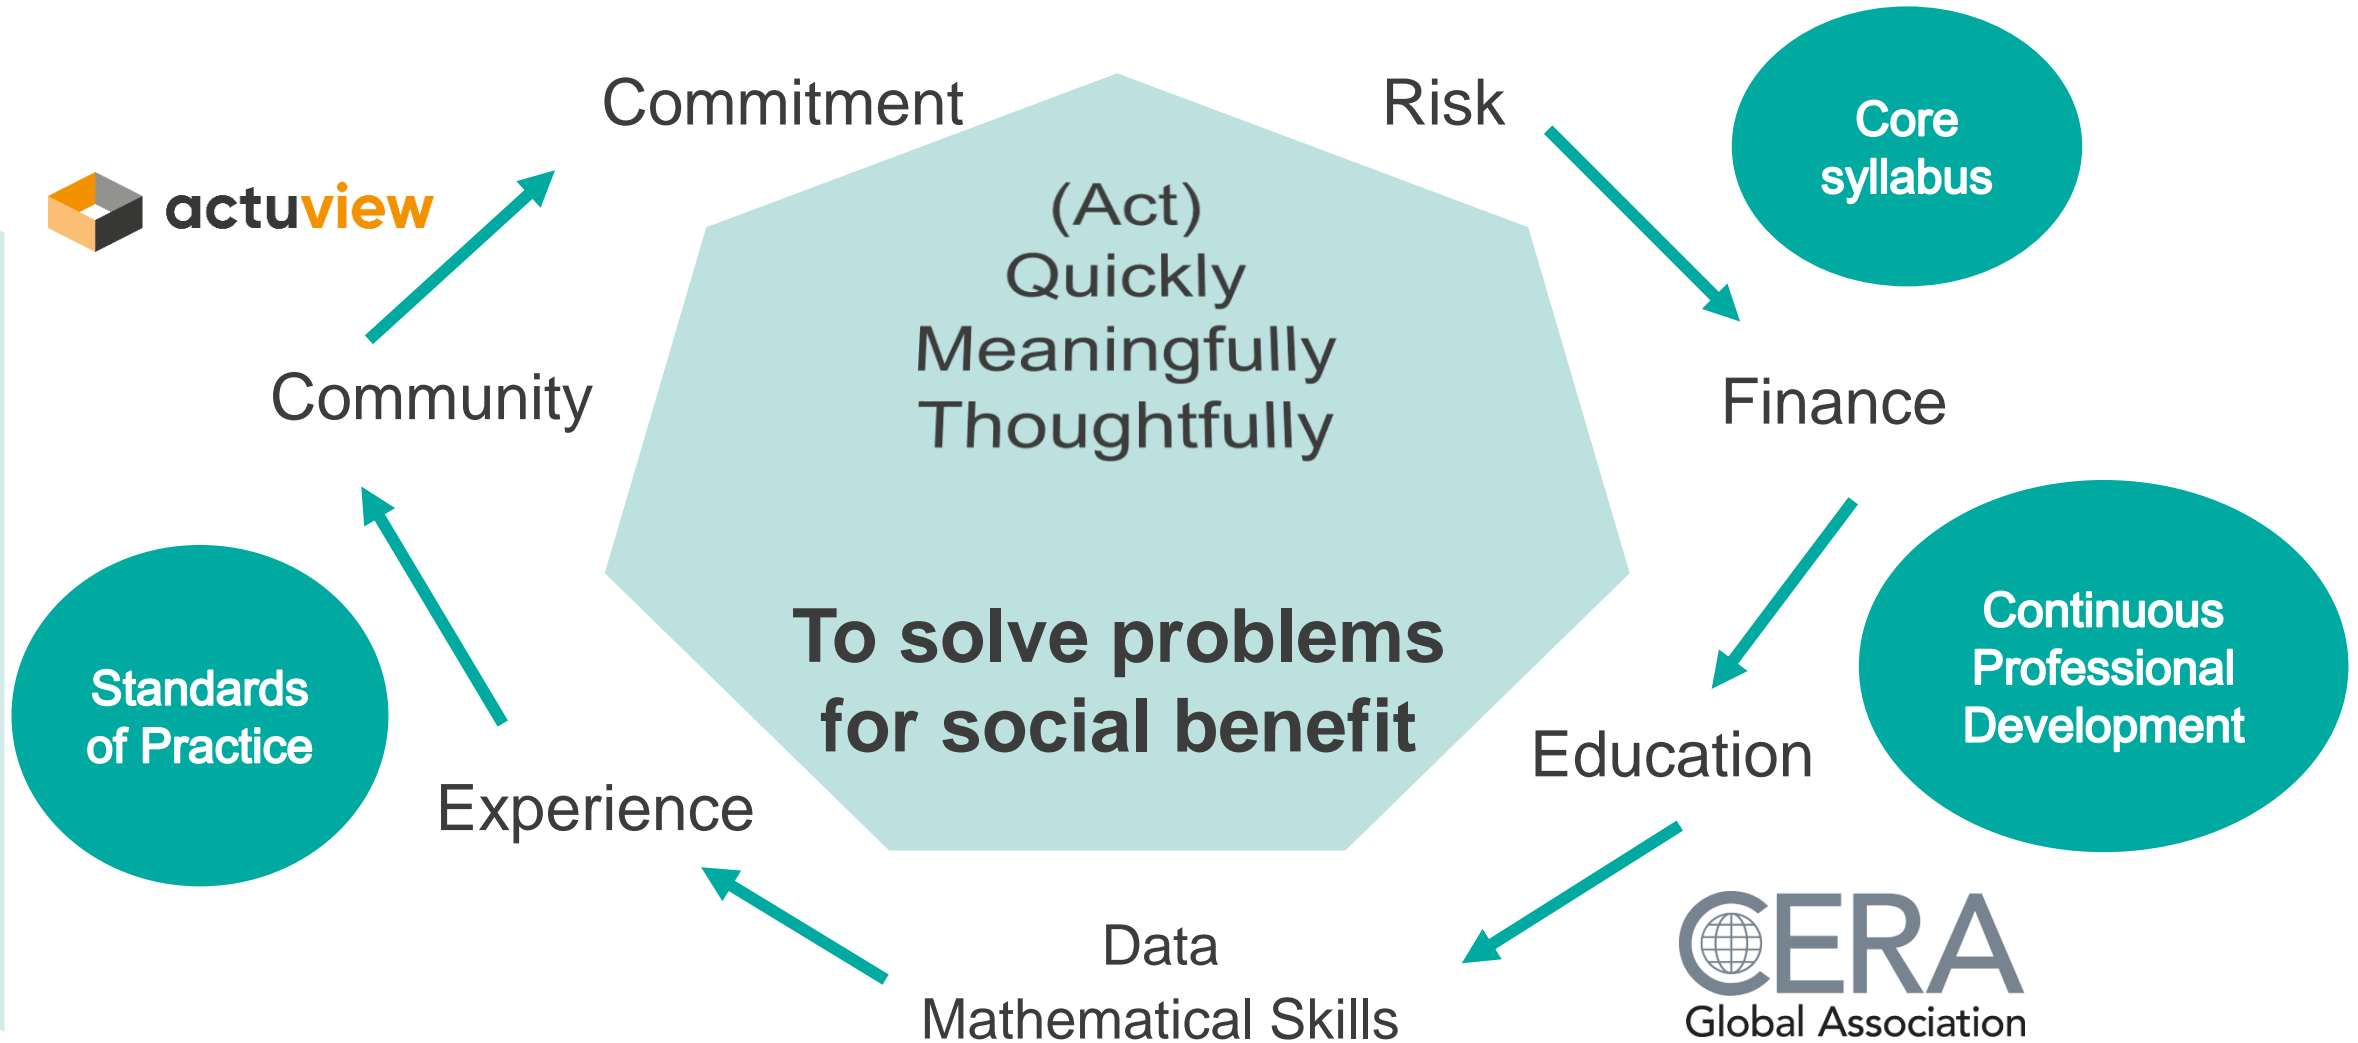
Commitment

Risk

Core syllabus

actuview

(Act)
Quickly
Meaningfully
Thoughtfully

Community

Finance

To solve problems for social benefit

Continuous Professional Development

Standards of Practice

Education

Experience

Data
Mathematical Skills

CERA
Global Association